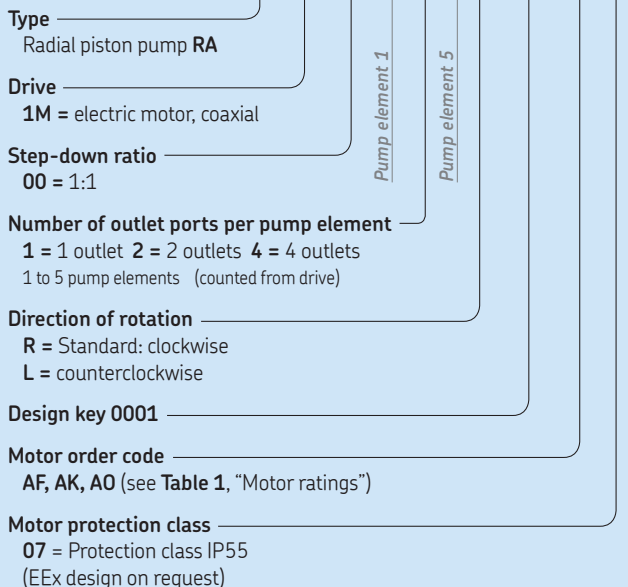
Type
Radial piston pump **RA**

Drive
**1M =** electric motor, coaxial

Pump element 1

Pump element 5

Step-down ratio
**00 =** 1:1

Number of outlet ports per pump element
**1 =** 1 outlet **2 =** 2 outlets **4 =** 4 outlets
1 to 5 pump elements (counted from drive)

Direction of rotation
**R =** Standard: clockwise
**L =** counterclockwise

Design key 0001

Motor order code
**AF, AK, AO** (see **Table 1**, "Motor ratings")

Motor protection class
**07** = Protection class IP55
(EEx design on request)